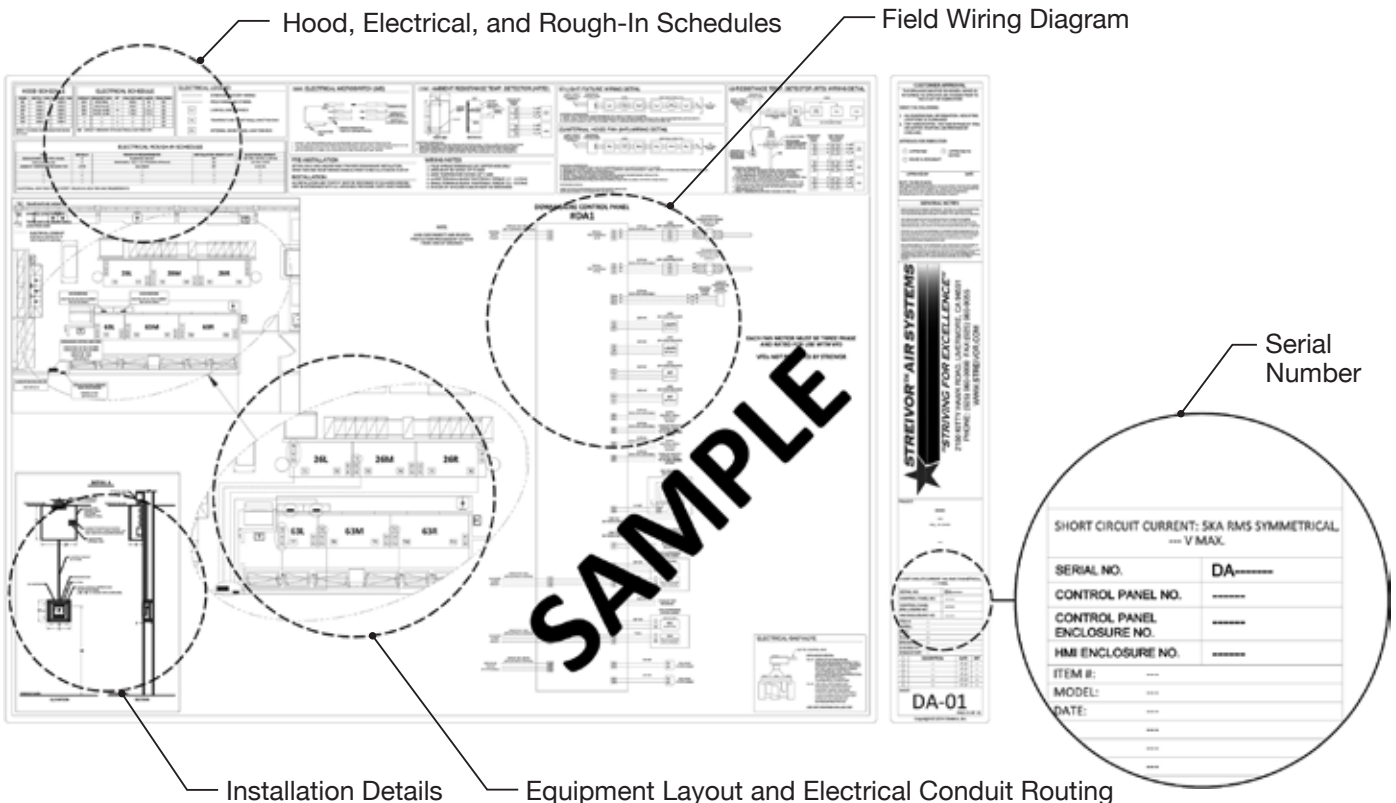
Hood, Electrical, and Rough-In Schedules

Field Wiring Diagram

HOOD SCHEDULE

ELECTRICAL SCHEDULE

ELECTRICAL ROUGH-IN SCHEDULES

PRE-INSTALLATION

INSTALLATION

WIRING NOTES

DEMAND CONTROL PANEL

RDA1

26L

26M

26R

63L

63M

63R

EACH FAN MOTOR MUST BE THREE PHASE AND RATED FOR USE WITH VFD

SAMPLE

STREIVOR™ AIR SYSTEMS

"STRIVING FOR EXCELLENCE"

WWW.STREIVOR.COM

CUSTOMER APPROVAL

GENERAL NOTES

DETAIL

ELECTRICAL ENDCAPS

DA-01

Serial Number

SHORT CIRCUIT CURRENT: 5KA RMS SYMMETRICAL, --- V MAX.

| SERIAL NO. | DA-------- |
|---|---|
| CONTROL PANEL NO. | ------- |
| CONTROL PANEL ENCLOSURE NO. | ------- |
| HMI ENCLOSURE NO. | ------- |

ITEM #: ---
MODEL: ---
DATE: ---
---
---
---

Installation Details

Equipment Layout and Electrical Conduit Routing